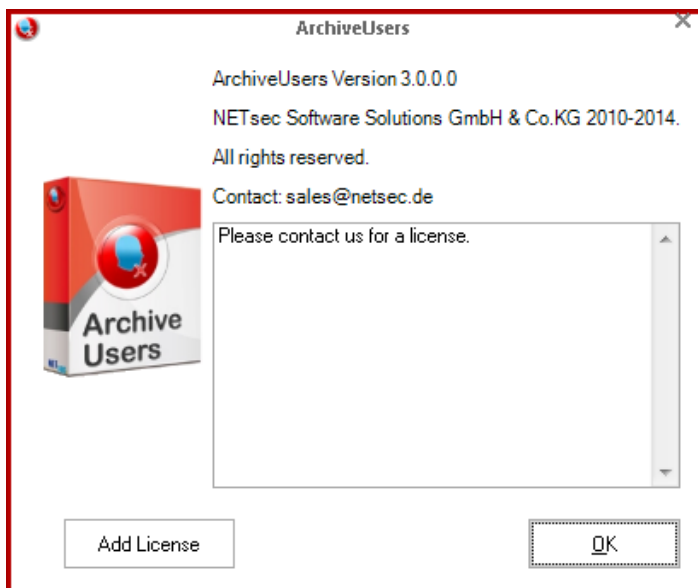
ArchiveUsers

ArchiveUsers Version 3.0.0.0

NETsec Software Solutions GmbH & Co.KG 2010-2014.

All rights reserved.

Contact: sales@netsec.de

Please contact us for a license.

Archive Users

Add License

OK